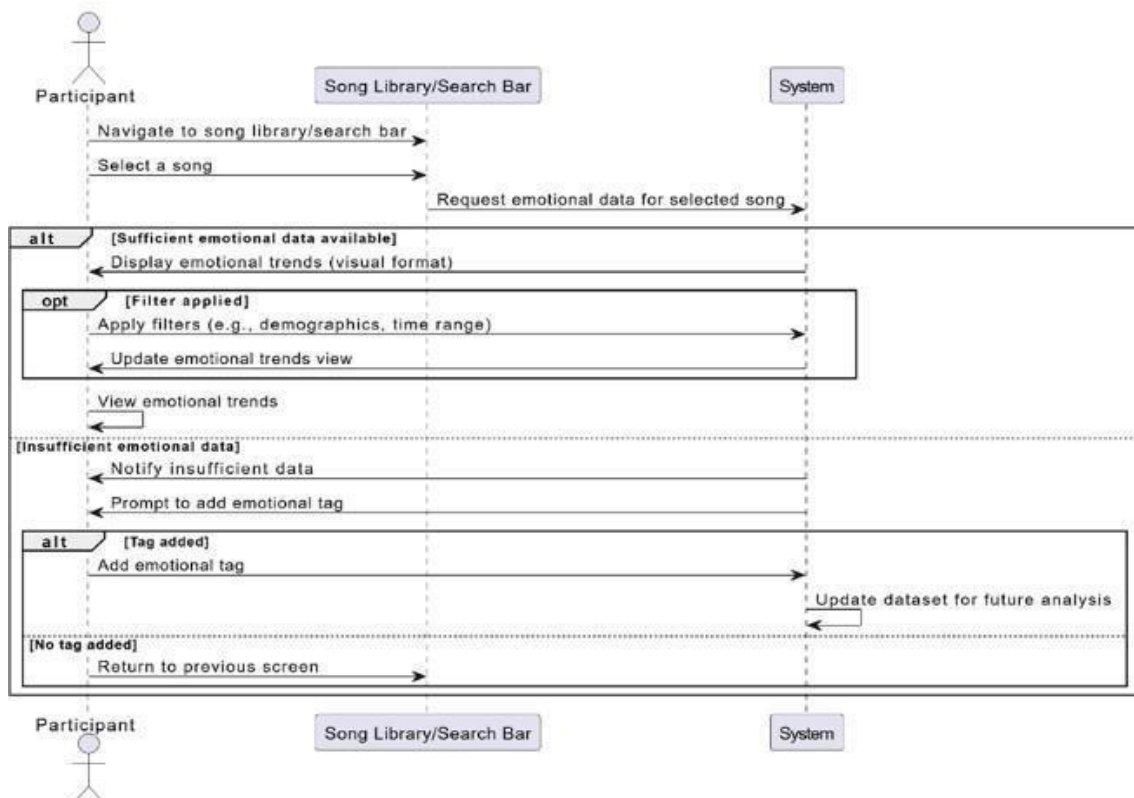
Participant

Song Library/Search Bar

System

Navigate to song library/search bar

Select a song

Request emotional data for selected song

alt [Sufficient emotional data available]

Display emotional trends (visual format)

opt [Filter applied]

Apply filters (e.g., demographics, time range)

Update emotional trends view

View emotional trends

[Insufficient emotional data]

Notify insufficient data

Prompt to add emotional tag

alt [Tag added]

Add emotional tag

Update dataset for future analysis

[No tag added]

Return to previous screen

Participant

Song Library/Search Bar

System